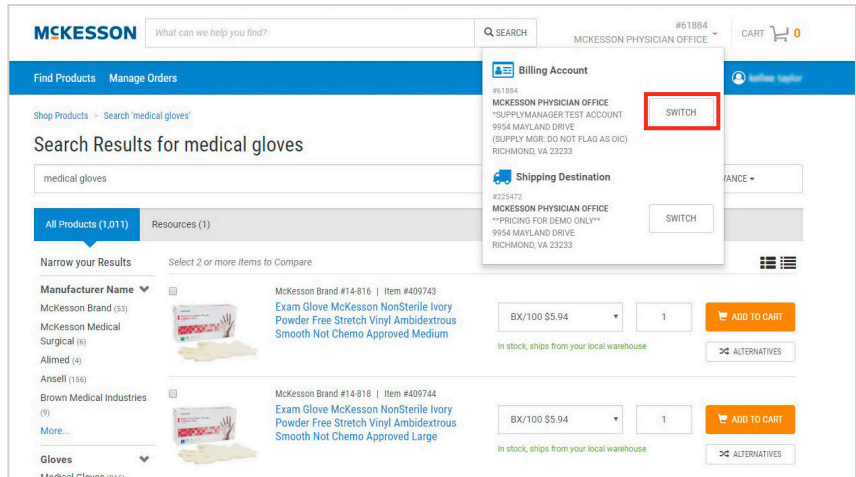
MCKESSON What can we help you find? SEARCH #61884 MCKESSON PHYSICIAN OFFICE CART 0

Find Products Manage Orders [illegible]

Shop Products > Search 'medical gloves'

Search Results for medical gloves

medical gloves

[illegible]ANCE

Billing Account
#61884
MCKESSON PHYSICIAN OFFICE
*SUPPLYMANAGER TEST ACCOUNT
9954 MAYLAND DRIVE
(SUPPLY MGR: DO NOT FLAG AS OIC)
RICHMOND, VA 23233
SWITCH

Shipping Destination
#225472
MCKESSON PHYSICIAN OFFICE
**PRICING FOR DEMO ONLY**
9954 MAYLAND DRIVE
RICHMOND, VA 23233
SWITCH

All Products (1,011) Resources (1)

Narrow your Results
Select 2 or more items to Compare

Manufacturer Name
McKesson Brand (53)
McKesson Medical Surgical (6)
Alimed (4)
Ansell (156)
Brown Medical Industries (9)
More...

Gloves
Medical Gloves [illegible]

McKesson Brand #14-816 | Item #409743
Exam Glove McKesson NonSterile Ivory Powder Free Stretch Vinyl Ambidextrous Smooth Not Chemo Approved Medium
BX/100 $5.94 1 ADD TO CART
In stock, ships from your local warehouse
ALTERNATIVES

McKesson Brand #14-818 | Item #409744
Exam Glove McKesson NonSterile Ivory Powder Free Stretch Vinyl Ambidextrous Smooth Not Chemo Approved Large
BX/100 $5.94 1 ADD TO CART
In stock, ships from your local warehouse
ALTERNATIVES